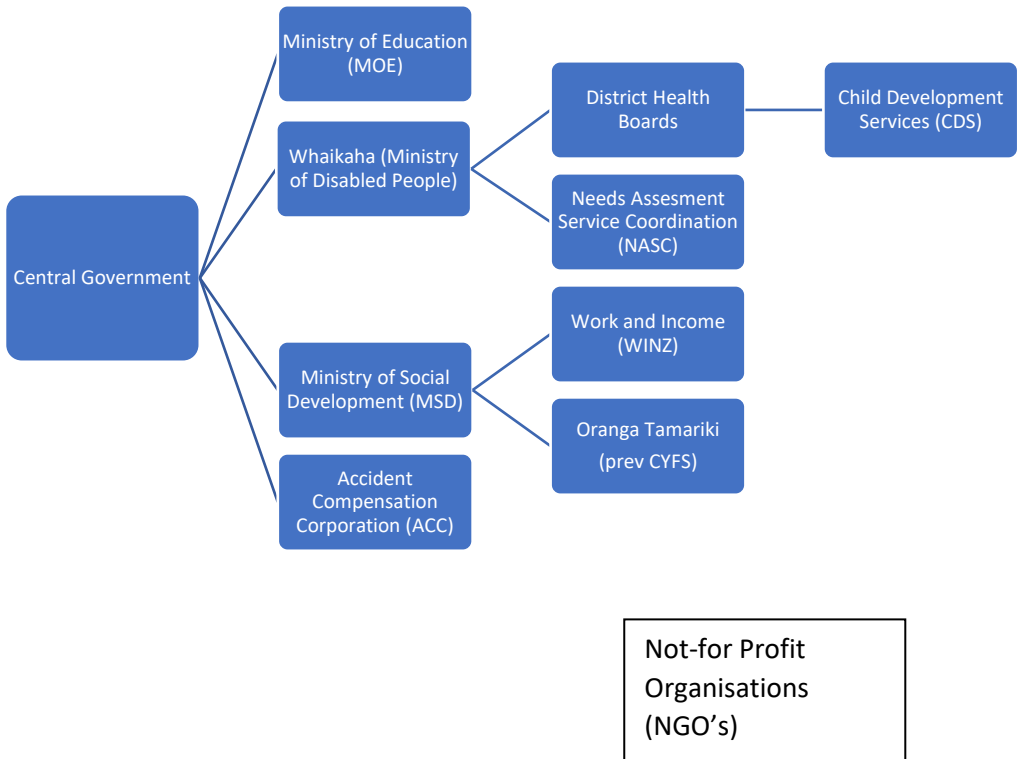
Central Government

Ministry of Education (MOE)

Whaikaha (Ministry of Disabled People)

District Health Boards

Child Development Services (CDS)

Needs Assesment Service Coordination (NASC)

Ministry of Social Development (MSD)

Work and Income (WINZ)

Oranga Tamariki (prev CYFS)

Accident Compensation Corporation (ACC)

Not-for Profit Organisations (NGO's)